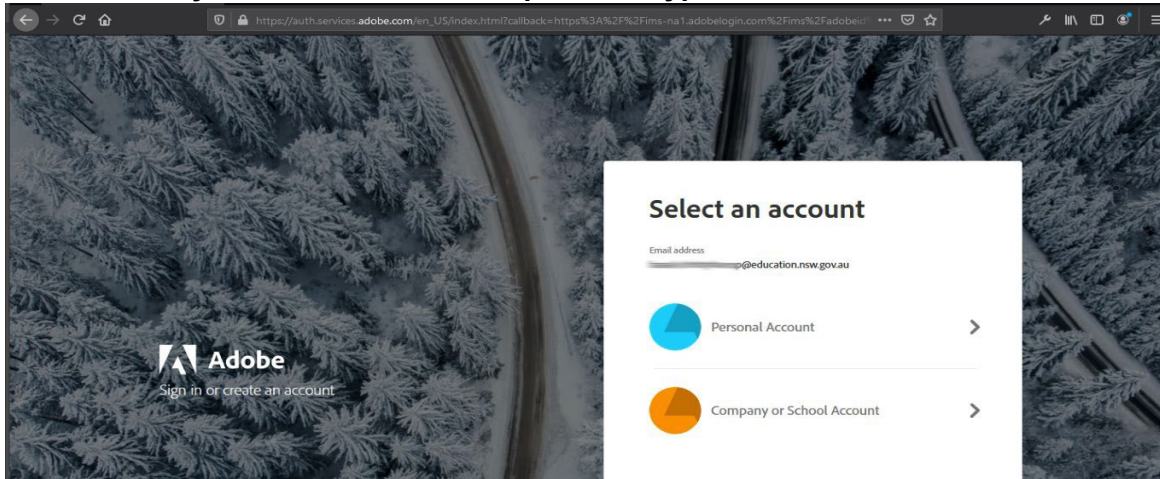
https://auth.services.adobe.com/en_US/index.html?callback=https%3A%2F%2Fims-na1.adobelogin.com%2Fims%2Fadobeid

Adobe
Sign in or create an account

Select an account

Email address
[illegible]p@education.nsw.gov.au

Personal Account

Company or School Account